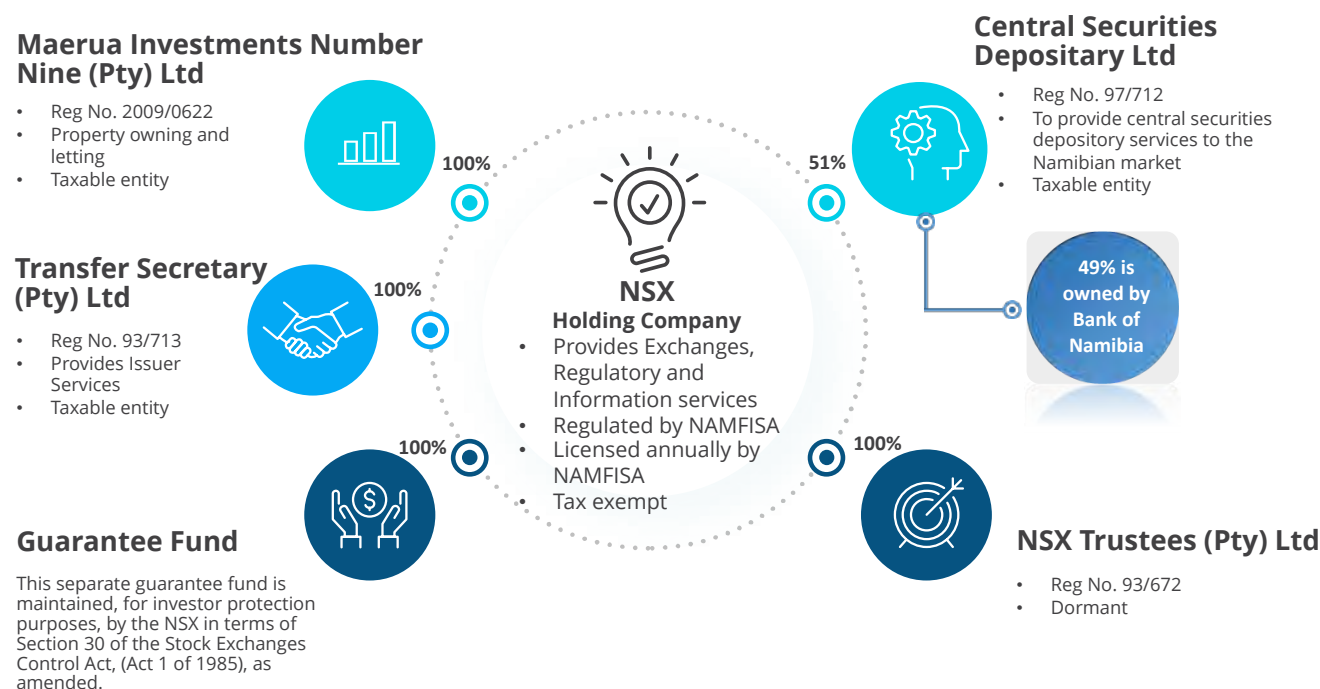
Maerua Investments Number Nine (Pty) Ltd

- Reg No. 2009/0622
- Property owning and letting
- Taxable entity

100%

Transfer Secretary (Pty) Ltd

- Reg No. 93/713
- Provides Issuer Services
- Taxable entity

100%

100%

Guarantee Fund

This separate guarantee fund is maintained, for investor protection purposes, by the NSX in terms of Section 30 of the Stock Exchanges Control Act, (Act 1 of 1985), as amended.

NSX
Holding Company
- Provides Exchanges, Regulatory and Information services
- Regulated by NAMFISA
- Licensed annually by NAMFISA
- Tax exempt

Central Securities Depositary Ltd

- Reg No. 97/712
- To provide central securities depository services to the Namibian market
- Taxable entity

51%

49% is owned by Bank of Namibia

100%

NSX Trustees (Pty) Ltd

- Reg No. 93/672
- Dormant